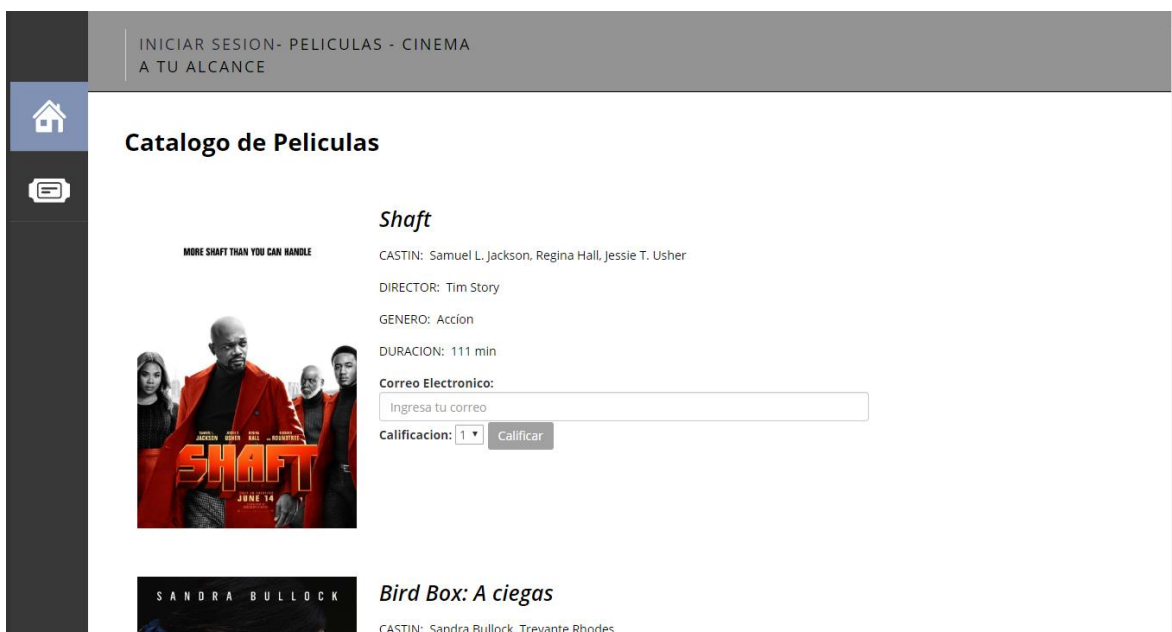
INICIAR SESION- PELICULAS - CINEMA A TU ALCANCE

Catalogo de Peliculas

MORE SHAFT THAN YOU CAN HANDLE

JACKSON USHER HALL ROUNDTREE

SHAFT

JUNE 14

Shaft

CASTIN: Samuel L. Jackson, Regina Hall, Jessie T. Usher

DIRECTOR: Tim Story

GENERO: Accíon

DURACION: 111 min

Correo Electronico:

Ingresa tu correo

Calificacion: 1 ▾ Calificar

SANDRA BULLOCK

Bird Box: A ciegas

CASTIN: Sandra Bullock, Trevante Rhodes